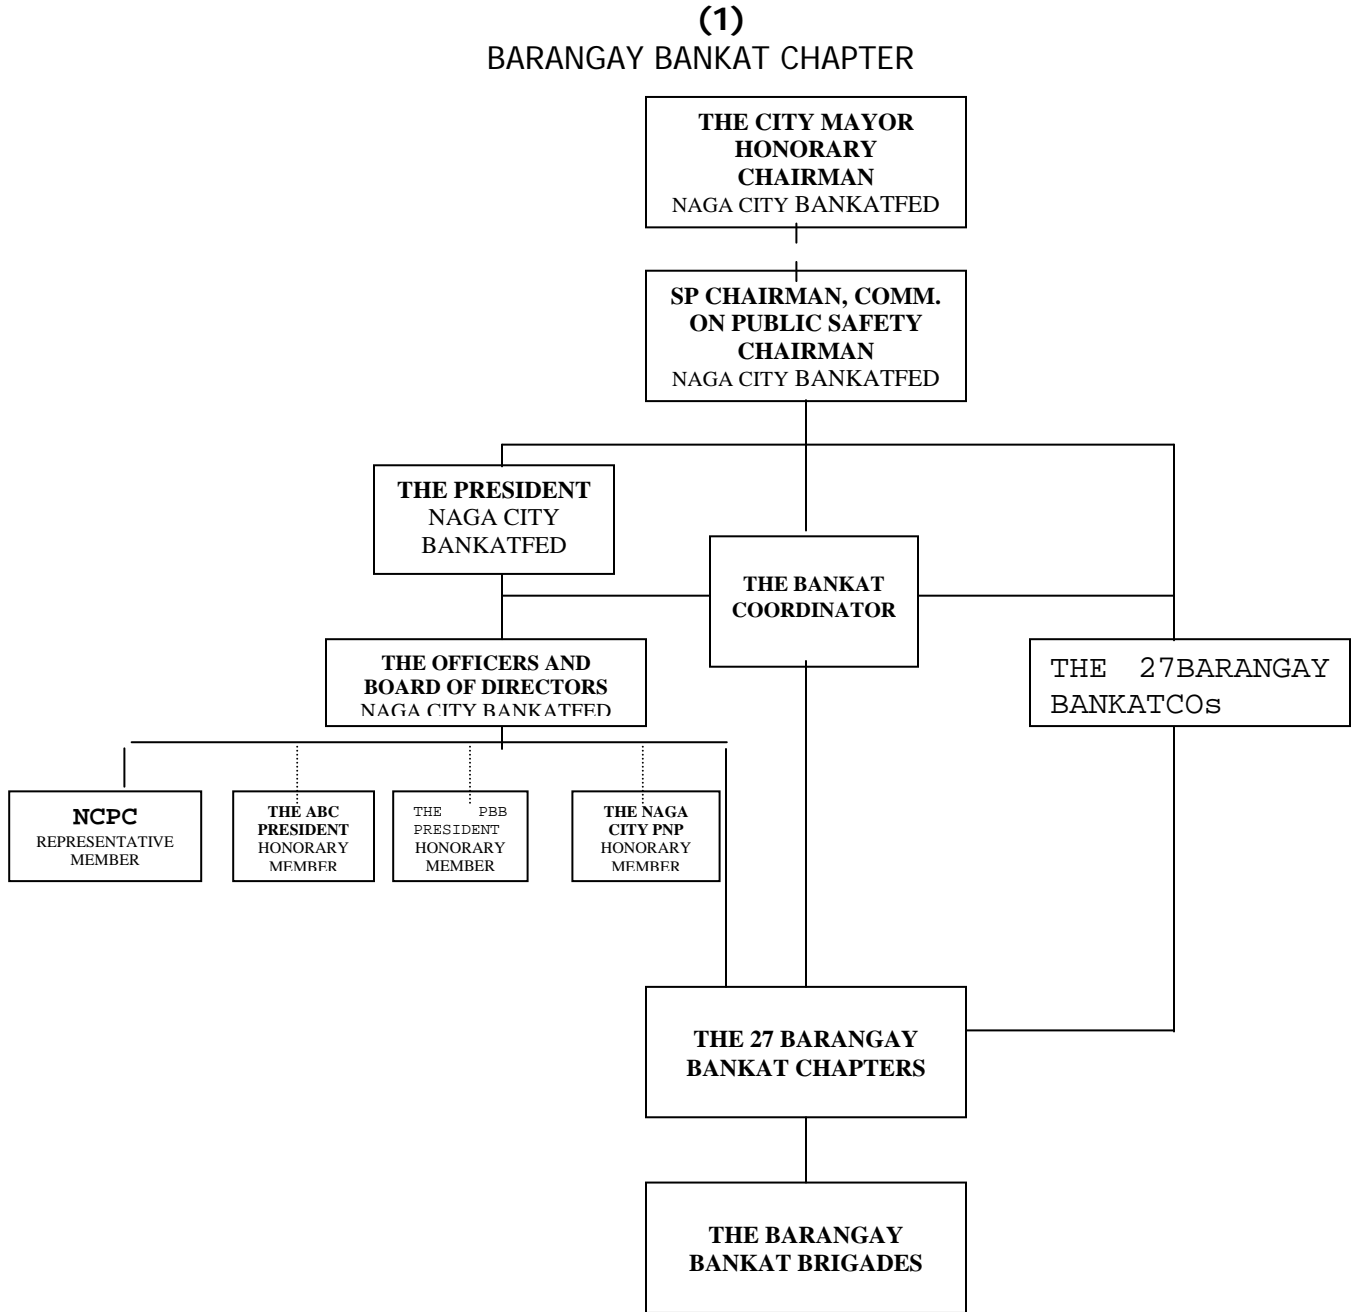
(1)
BARANGAY BANKAT CHAPTER

THE CITY MAYOR HONORARY CHAIRMAN
NAGA CITY BANKATFED

SP CHAIRMAN, COMM. ON PUBLIC SAFETY CHAIRMAN
NAGA CITY BANKATFED

THE PRESIDENT
NAGA CITY BANKATFED

THE BANKAT COORDINATOR

THE 27BARANGAY BANKATCOs

THE OFFICERS AND BOARD OF DIRECTORS
NAGA CITY BANKATFED

NCPC
REPRESENTATIVE MEMBER

THE ABC PRESIDENT
HONORARY MEMBER

THE PBB PRESIDENT
HONORARY MEMBER

THE NAGA CITY PNP
HONORARY MEMBER

THE 27 BARANGAY BANKAT CHAPTERS

THE BARANGAY BANKAT BRIGADES